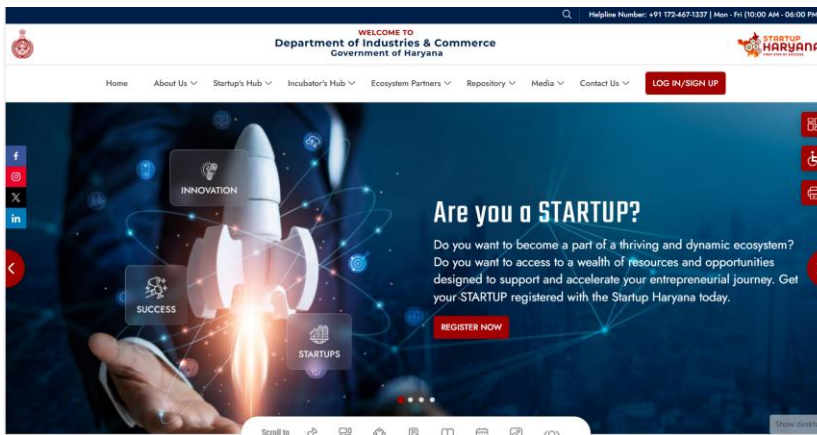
Helpline Number: +91 172-467-1337 | Mon - Fri (10:00 AM - 06:00 PM

WELCOME TO
Department of Industries & Commerce
Government of Haryana

STARTUP HARYANA

Home About Us Startup's Hub Incubator's Hub Ecosystem Partners Repository Media Contact Us LOG IN/SIGN UP

INNOVATION

SUCCESS

STARTUPS

Are you a STARTUP?

Do you want to become a part of a thriving and dynamic ecosystem? Do you want to access to a wealth of resources and opportunities designed to support and accelerate your entrepreneurial journey. Get your STARTUP registered with the Startup Haryana today.

REGISTER NOW

Scroll to

Show deskt